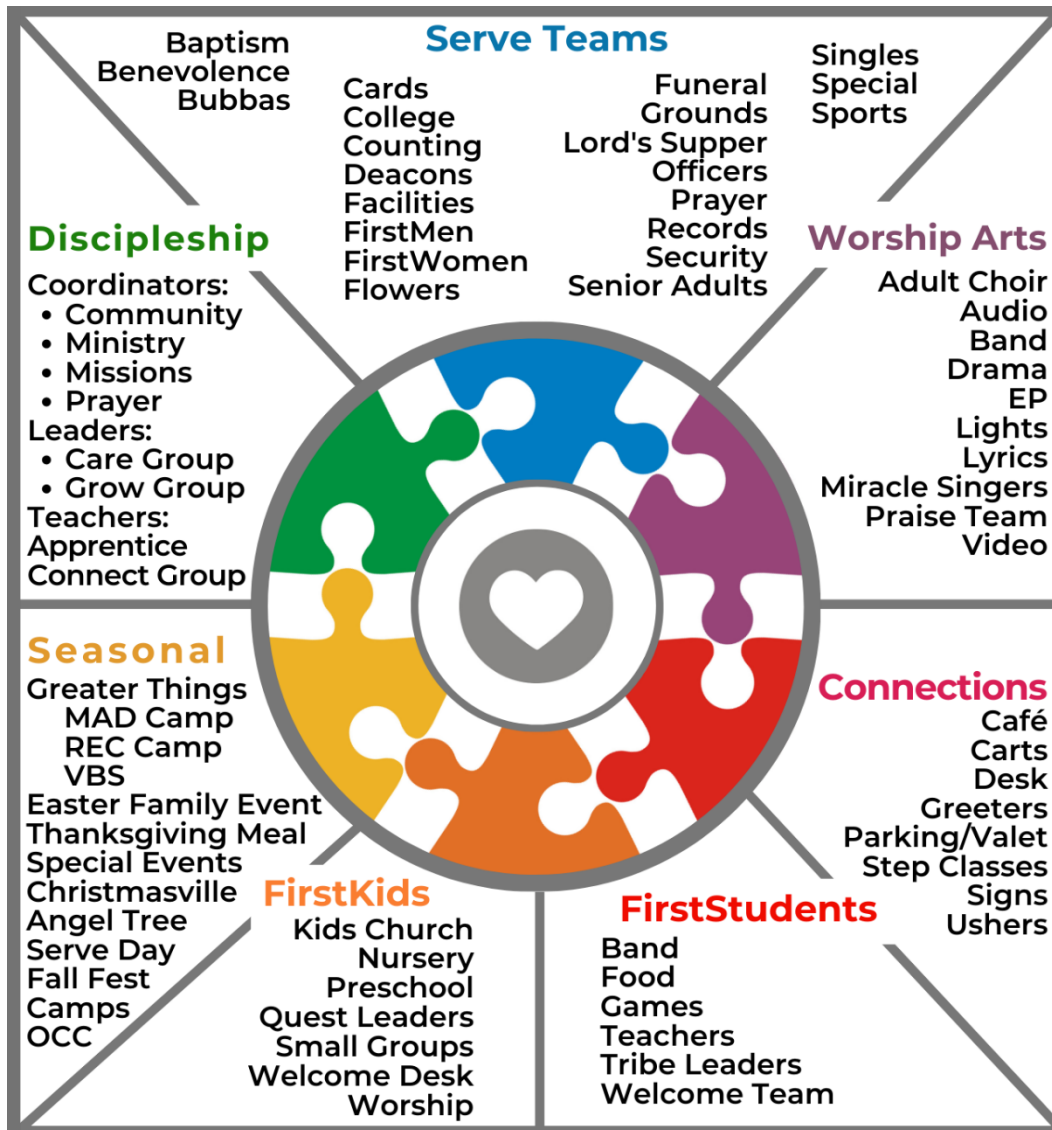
Serve Teams

Baptism
Benevolence
Bubbas

Cards
College
Counting
Deacons
Facilities
FirstMen
FirstWomen
Flowers

Funeral
Grounds
Lord's Supper
Officers
Prayer
Records
Security
Senior Adults

Singles
Special
Sports

Discipleship
Coordinators:
• Community
• Ministry
• Missions
• Prayer
Leaders:
• Care Group
• Grow Group
Teachers:
Apprentice
Connect Group

Worship Arts
Adult Choir
Audio
Band
Drama
EP
Lights
Lyrics
Miracle Singers
Praise Team
Video

Seasonal
Greater Things
MAD Camp
REC Camp
VBS
Easter Family Event
Thanksgiving Meal
Special Events
Christmasville
Angel Tree
Serve Day
Fall Fest
Camps
OCC

Connections
Café
Carts
Desk
Greeters
Parking/Valet
Step Classes
Signs
Ushers

FirstKids
Kids Church
Nursery
Preschool
Quest Leaders
Small Groups
Welcome Desk
Worship

FirstStudents
Band
Food
Games
Teachers
Tribe Leaders
Welcome Team